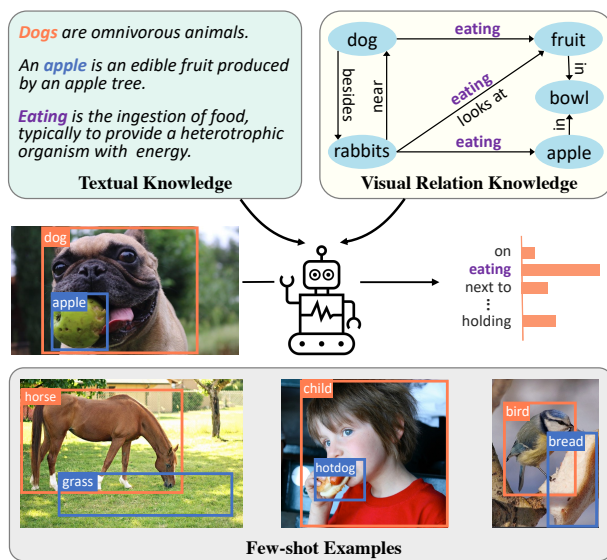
*Dogs* are omnivorous animals.

An *apple* is an edible fruit produced by an apple tree.

*Eating* is the ingestion of food, typically to provide a heterotrophic organism with energy.

**Textual Knowledge**

dog

eating

fruit

besides

near

eating

looks at

in

bowl

in

rabbits

eating

apple

**Visual Relation Knowledge**

dog

apple

on

eating

next to

⋮

holding

horse

grass

child

hotdog

bird

bread

**Few-shot Examples**